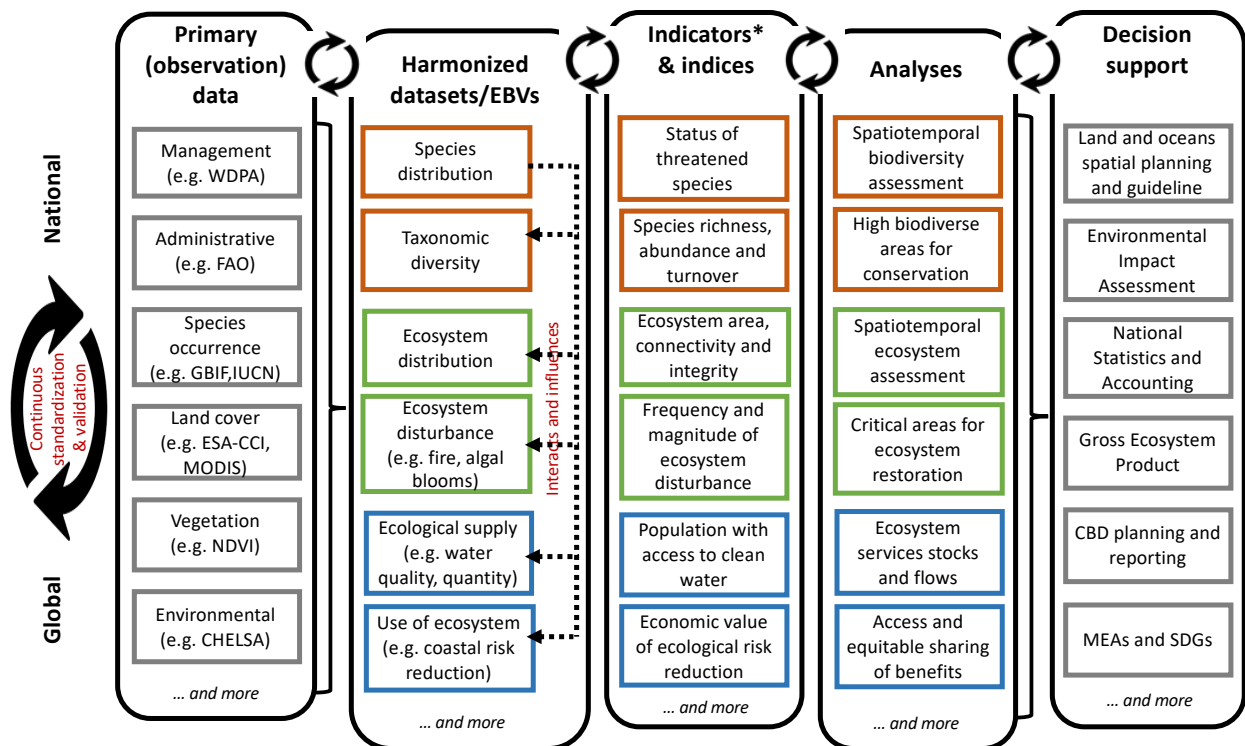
National

Continuous standardization & validation

Global

Primary (observation) data

Management (e.g. WDPA)

Administrative (e.g. FAO)

Species occurrence (e.g. GBIF,IUCN)

Land cover (e.g. ESA-CCI, MODIS)

Vegetation (e.g. NDVI)

Environmental (e.g. CHELSA)

… and more

Harmonized datasets/EBVs

Species distribution

Taxonomic diversity

Ecosystem distribution

Ecosystem disturbance (e.g. fire, algal blooms)

Ecological supply (e.g. water quality, quantity)

Use of ecosystem (e.g. coastal risk reduction)

… and more

Interacts and influences

Indicators* & indices

Status of threatened species

Species richness, abundance and turnover

Ecosystem area, connectivity and integrity

Frequency and magnitude of ecosystem disturbance

Population with access to clean water

Economic value of ecological risk reduction

… and more

Analyses

Spatiotemporal biodiversity assessment

High biodiverse areas for conservation

Spatiotemporal ecosystem assessment

Critical areas for ecosystem restoration

Ecosystem services stocks and flows

Access and equitable sharing of benefits

… and more

Decision support

Land and oceans spatial planning and guideline

Environmental Impact Assessment

National Statistics and Accounting

Gross Ecosystem Product

CBD planning and reporting

MEAs and SDGs

… and more